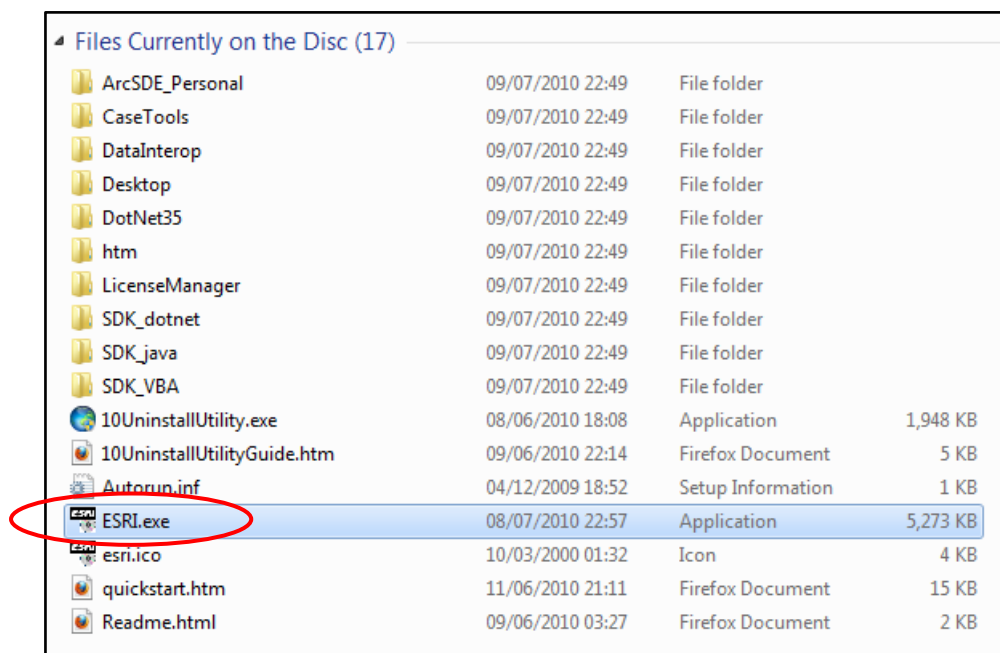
Files Currently on the Disc (17)

| | | | |
|---|---|---|---|
| ArcSDE_Personal | 09/07/2010 22:49 | File folder | |
| CaseTools | 09/07/2010 22:49 | File folder | |
| DataInterop | 09/07/2010 22:49 | File folder | |
| Desktop | 09/07/2010 22:49 | File folder | |
| DotNet35 | 09/07/2010 22:49 | File folder | |
| htm | 09/07/2010 22:49 | File folder | |
| LicenseManager | 09/07/2010 22:49 | File folder | |
| SDK_dotnet | 09/07/2010 22:49 | File folder | |
| SDK_java | 09/07/2010 22:49 | File folder | |
| SDK_VBA | 09/07/2010 22:49 | File folder | |
| 10UninstallUtility.exe | 08/06/2010 18:08 | Application | 1,948 KB |
| 10UninstallUtilityGuide.htm | 09/06/2010 22:14 | Firefox Document | 5 KB |
| Autorun.inf | 04/12/2009 18:52 | Setup Information | 1 KB |
| ESRI.exe | 08/07/2010 22:57 | Application | 5,273 KB |
| esri.ico | 10/03/2000 01:32 | Icon | 4 KB |
| quickstart.htm | 11/06/2010 21:11 | Firefox Document | 15 KB |
| Readme.html | 09/06/2010 03:27 | Firefox Document | 2 KB |